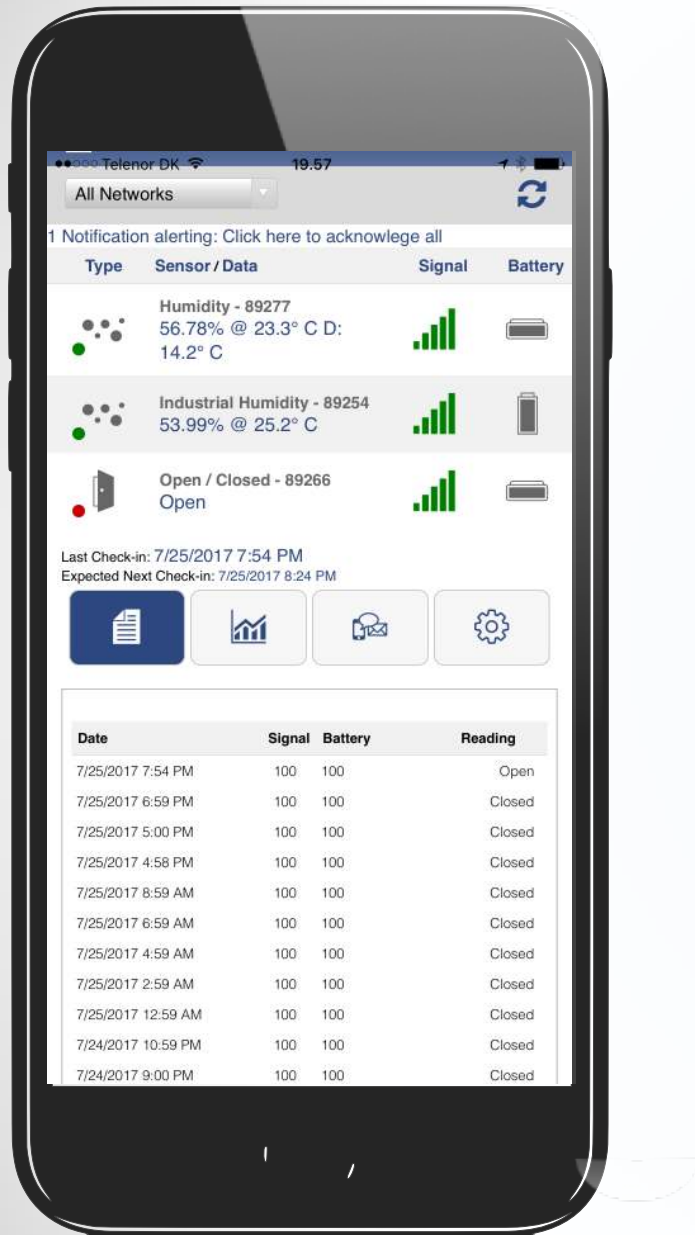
Telenor DK 19.57

All Networks

1 Notification alerting: Click here to acknowlege all

| Type | Sensor / Data | Signal | Battery |
|---|---|---|---|
| | Humidity - 89277 56.78% @ 23.3° C D: 14.2° C | | |
| | Industrial Humidity - 89254 53.99% @ 25.2° C | | |
| | Open / Closed - 89266 Open | | |

Last Check-in: 7/25/2017 7:54 PM
Expected Next Check-in: 7/25/2017 8:24 PM

| Date | Signal | Battery | Reading |
|---|---|---|---|
| 7/25/2017 7:54 PM | 100 | 100 | Open |
| 7/25/2017 6:59 PM | 100 | 100 | Closed |
| 7/25/2017 5:00 PM | 100 | 100 | Closed |
| 7/25/2017 4:58 PM | 100 | 100 | Closed |
| 7/25/2017 8:59 AM | 100 | 100 | Closed |
| 7/25/2017 6:59 AM | 100 | 100 | Closed |
| 7/25/2017 4:59 AM | 100 | 100 | Closed |
| 7/25/2017 2:59 AM | 100 | 100 | Closed |
| 7/25/2017 12:59 AM | 100 | 100 | Closed |
| 7/24/2017 10:59 PM | 100 | 100 | Closed |
| 7/24/2017 9:00 PM | 100 | 100 | Closed |